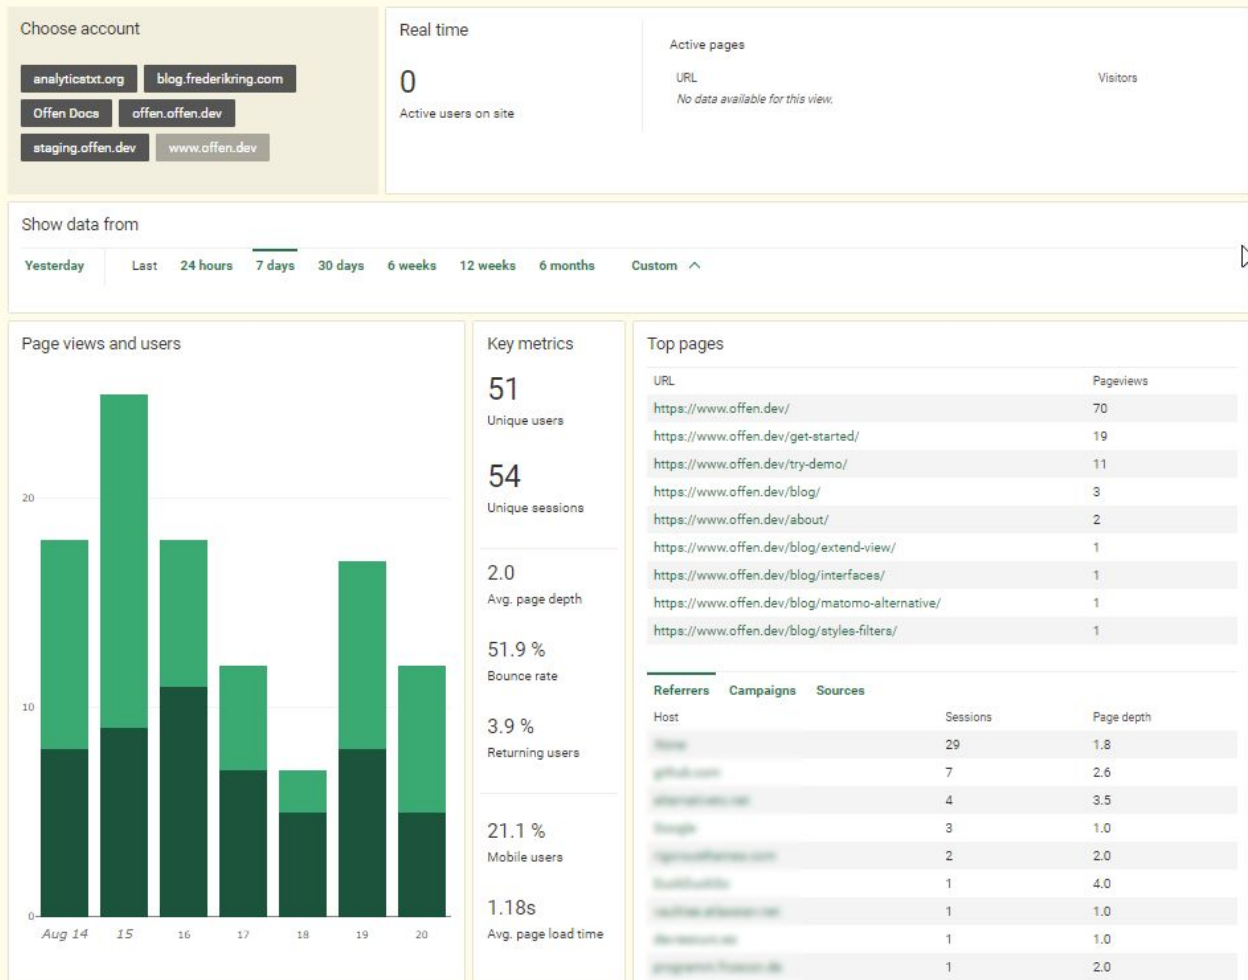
Choose account

analyticstxt.org blog.frederikring.com
Offen Docs offen.offen.dev
staging.offen.dev www.offen.dev

Real time

0
Active users on site

Active pages

| URL | Visitors |
|---|---|
| No data available for this view. | |

Show data from

Yesterday Last 24 hours 7 days 30 days 6 weeks 12 weeks 6 months Custom

Page views and users

20
10
0
Aug 14 15 16 17 18 19 20

Key metrics

51
Unique users

54
Unique sessions

2.0
Avg. page depth

51.9 %
Bounce rate

3.9 %
Returning users

21.1 %
Mobile users

1.18s
Avg. page load time

Top pages

| URL | Pageviews |
|---|---|
| https://www.offen.dev/ | 70 |
| https://www.offen.dev/get-started/ | 19 |
| https://www.offen.dev/try-demo/ | 11 |
| https://www.offen.dev/blog/ | 3 |
| https://www.offen.dev/about/ | 2 |
| https://www.offen.dev/blog/extend-view/ | 1 |
| https://www.offen.dev/blog/interfaces/ | 1 |
| https://www.offen.dev/blog/matomo-alternative/ | 1 |
| https://www.offen.dev/blog/styles-filters/ | 1 |

Referrers Campaigns Sources

| Host | Sessions | Page depth |
|---|---|---|
| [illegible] | 29 | 1.8 |
| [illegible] | 7 | 2.6 |
| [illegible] | 4 | 3.5 |
| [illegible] | 3 | 1.0 |
| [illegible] | 2 | 2.0 |
| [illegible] | 1 | 4.0 |
| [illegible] | 1 | 1.0 |
| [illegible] | 1 | 1.0 |
| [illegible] | 1 | 2.0 |